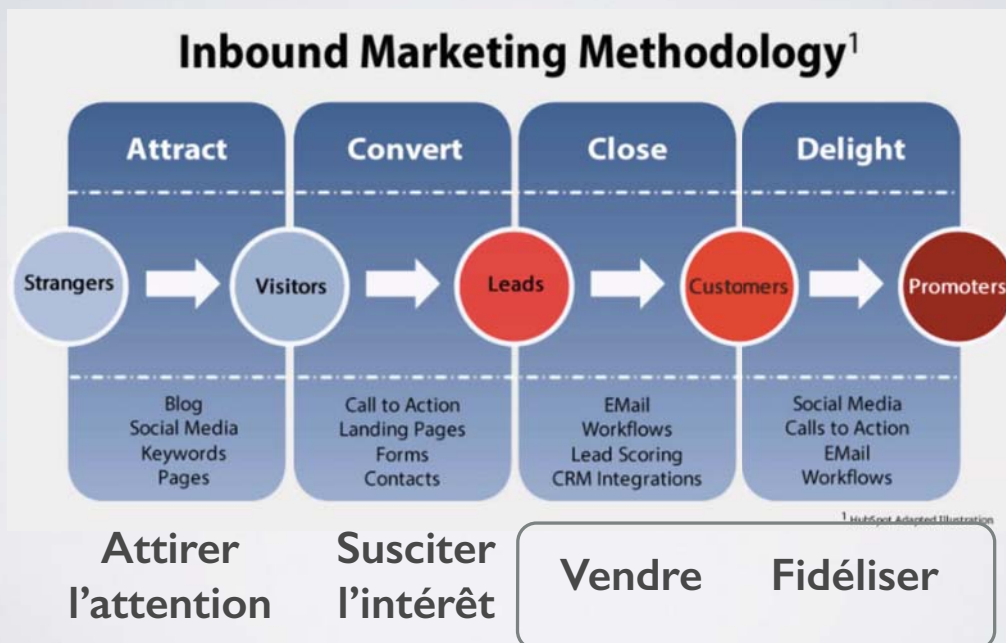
Inbound Marketing Methodology$^1$

Attract

Convert

Close

Delight

Strangers

Visitors

Leads

Customers

Promoters

Blog
Social Media
Keywords
Pages

Call to Action
Landing Pages
Forms
Contacts

EMail
Workflows
Lead Scoring
CRM Integrations

Social Media
Calls to Action
EMail
Workflows

$^1$ HubSpot Adapted Illustration

Attirer l'attention

Susciter l'intérêt

Vendre

Fidéliser